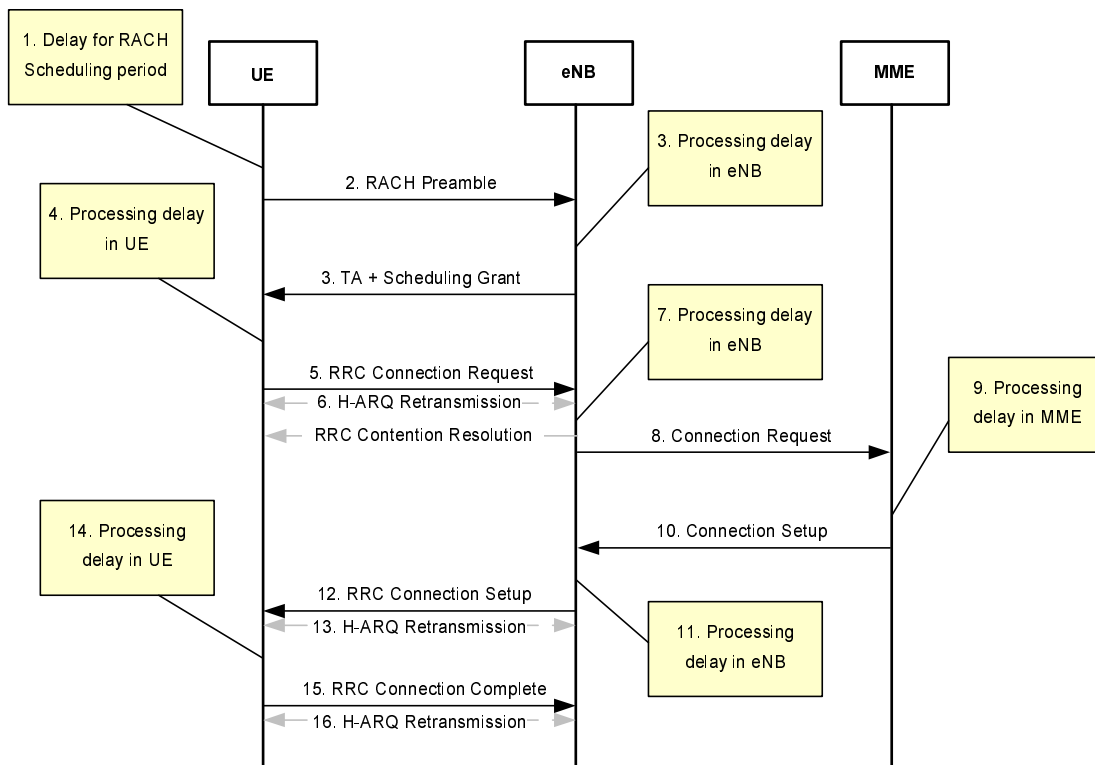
1. Delay for RACH Scheduling period

UE

eNB

MME

3. Processing delay in eNB

2. RACH Preamble

4. Processing delay in UE

3. TA + Scheduling Grant

7. Processing delay in eNB

5. RRC Connection Request

6. H-ARQ Retransmission

9. Processing delay in MME

RRC Contention Resolution

8. Connection Request

14. Processing delay in UE

10. Connection Setup

12. RRC Connection Setup

13. H-ARQ Retransmission

11. Processing delay in eNB

15. RRC Connection Complete

16. H-ARQ Retransmission